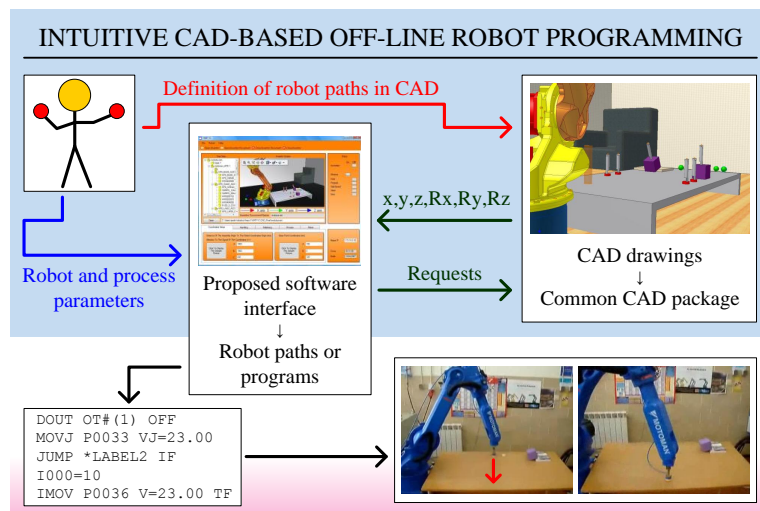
INTUITIVE CAD-BASED OFF-LINE ROBOT PROGRAMMING

Definition of robot paths in CAD

x,y,z,Rx,Ry,Rz

Requests

Robot and process parameters

Proposed software interface
↓
Robot paths or programs

CAD drawings
↓
Common CAD package

DOUT OT#(1) OFF
MOVJ P0033 VJ=23.00
JUMP *LABEL2 IF
I000=10
IMOV P0036 V=23.00 TF

MOTOMAN